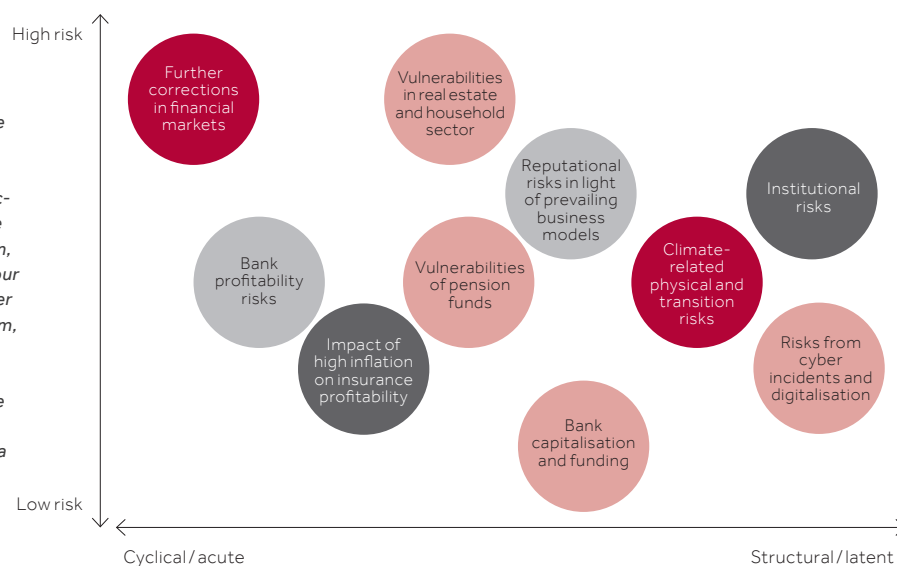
e

c-
e
n,
our
er
m,

e

a

High risk

Low risk

Cyclical / acute

Structural / latent

Further corrections in financial markets

Vulnerabilities in real estate and household sector

Reputational risks in light of prevailing business models

Institutional risks

Bank profitability risks

Vulnerabilities of pension funds

Climate-related physical and transition risks

Impact of high inflation on insurance profitability

Risks from cyber incidents and digitalisation

Bank capitalisation and funding